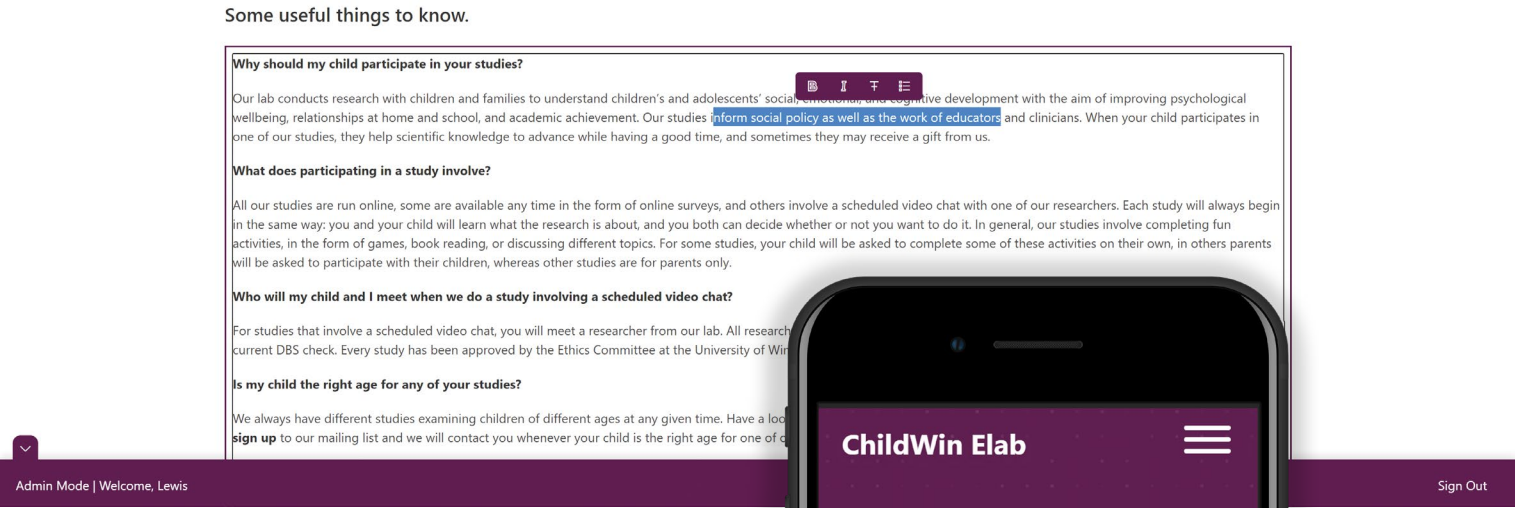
Some useful things to know.

**Why should my child participate in your studies?**

Our lab conducts research with children and families to understand children's and adolescents' social, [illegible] development with the aim of improving psychological wellbeing, relationships at home and school, and academic achievement. Our studies inform social policy as well as the work of educators and clinicians. When your child participates in one of our studies, they help scientific knowledge to advance while having a good time, and sometimes they may receive a gift from us.

**What does participating in a study involve?**

All our studies are run online, some are available any time in the form of online surveys, and others involve a scheduled video chat with one of our researchers. Each study will always begin in the same way: you and your child will learn what the research is about, and you both can decide whether or not you want to do it. In general, our studies involve completing fun activities, in the form of games, book reading, or discussing different topics. For some studies, your child will be asked to complete some of these activities on their own, in others parents will be asked to participate with their children, whereas other studies are for parents only.

**Who will my child and I meet when we do a study involving a scheduled video chat?**

For studies that involve a scheduled video chat, you will meet a researcher from our lab. All research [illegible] current DBS check. Every study has been approved by the Ethics Committee at the University of Win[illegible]

**Is my child the right age for any of your studies?**

We always have different studies examining children of different ages at any given time. Have a loo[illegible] **sign up** to our mailing list and we will contact you whenever your child is the right age for one of o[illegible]

ChildWin Elab

Admin Mode | Welcome, Lewis

Sign Out